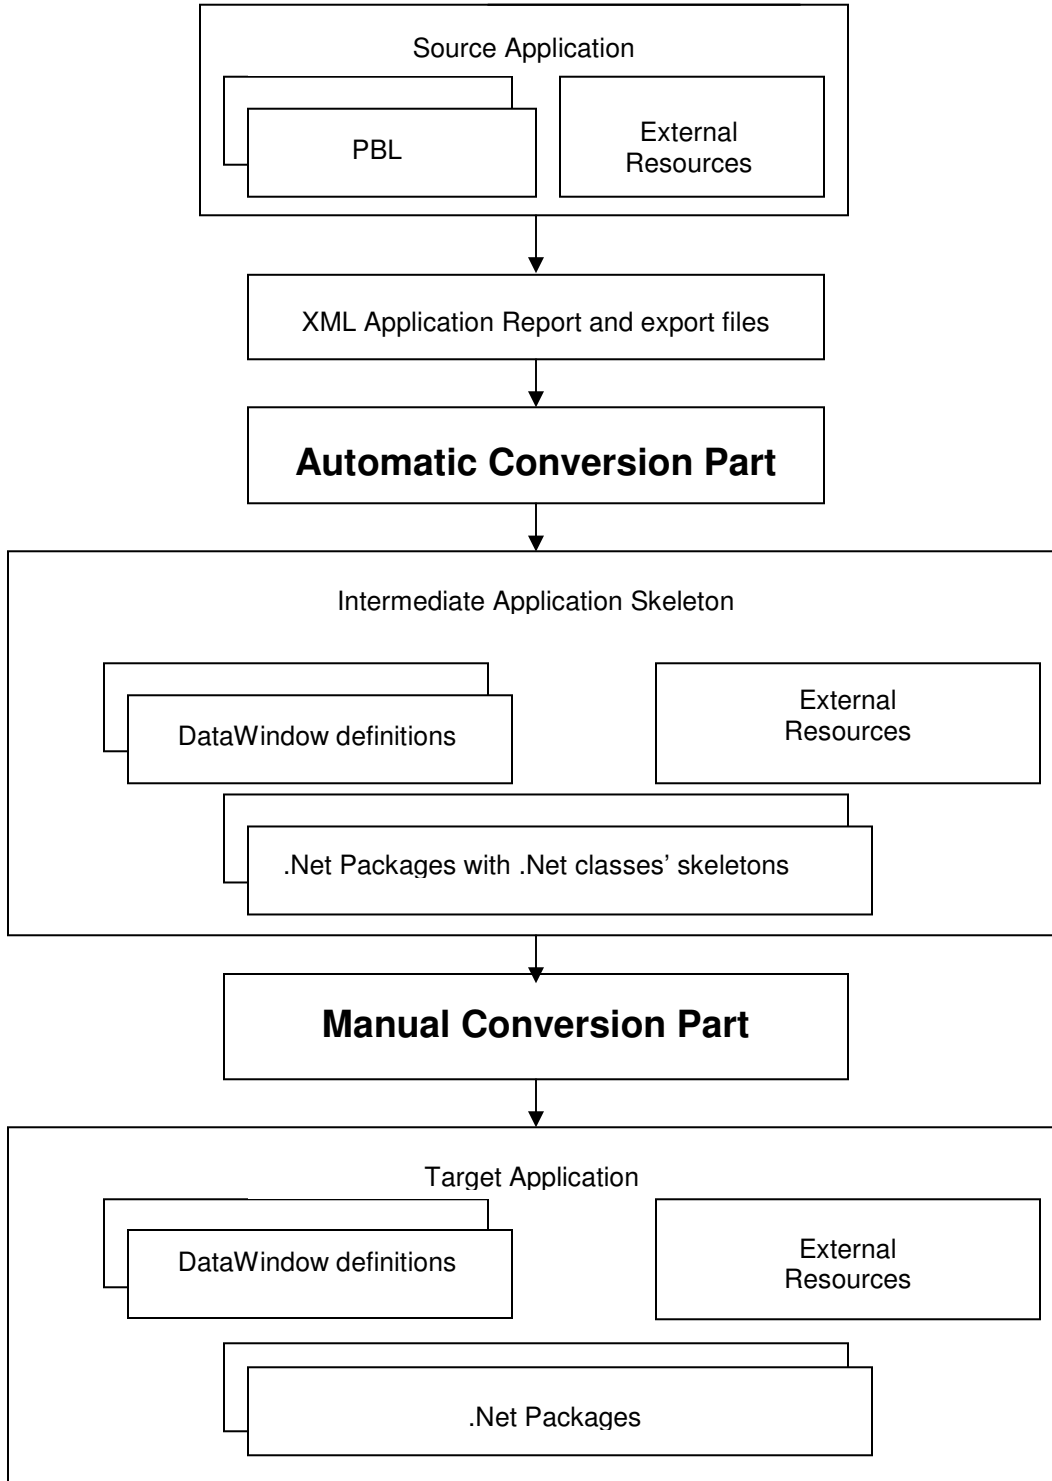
Source Application

PBL

External Resources

XML Application Report and export files

Automatic Conversion Part

Intermediate Application Skeleton

DataWindow definitions

External Resources

.Net Packages with .Net classes' skeletons

Manual Conversion Part

Target Application

DataWindow definitions

External Resources

.Net Packages